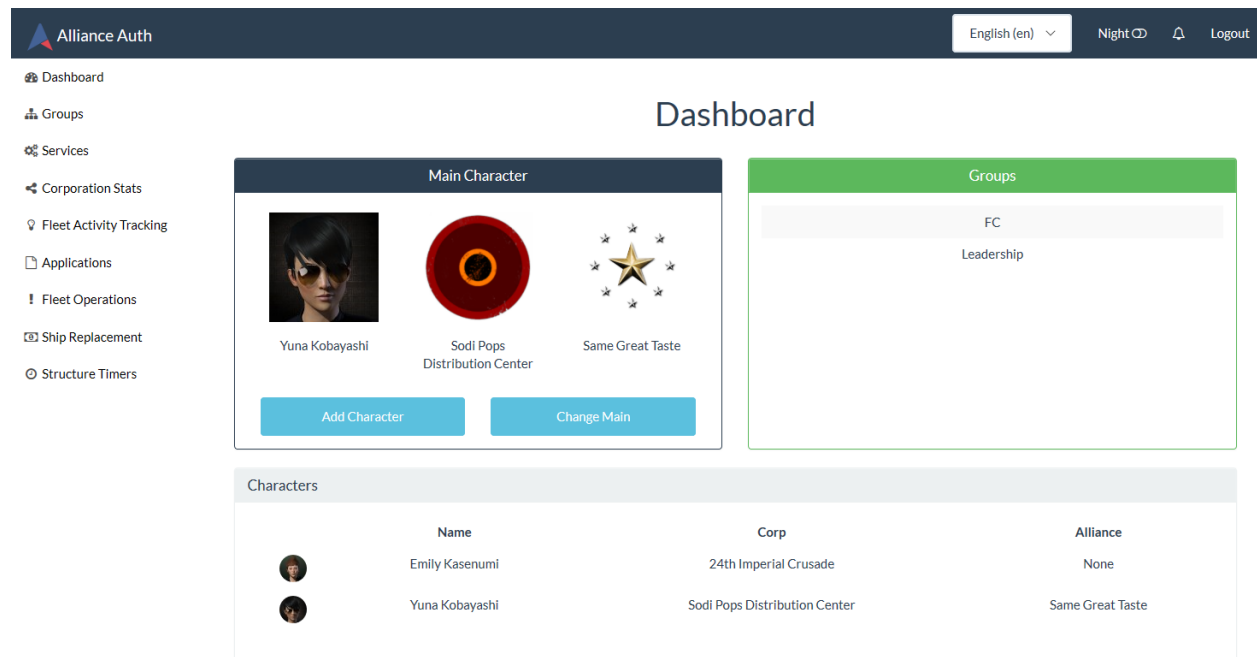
Alliance Auth

English (en)

Night

Logout

Dashboard
Groups
Services
Corporation Stats
Fleet Activity Tracking
Applications
Fleet Operations
Ship Replacement
Structure Timers

Dashboard

Main Character

Yuna Kobayashi

Sodi Pops Distribution Center

Same Great Taste

Add Character

Change Main

Groups

FC

Leadership

Characters

| | Name | Corp | Alliance |
|---|---|---|---|
| | Emily Kasenumi | 24th Imperial Crusade | None |
| | Yuna Kobayashi | Sodi Pops Distribution Center | Same Great Taste |